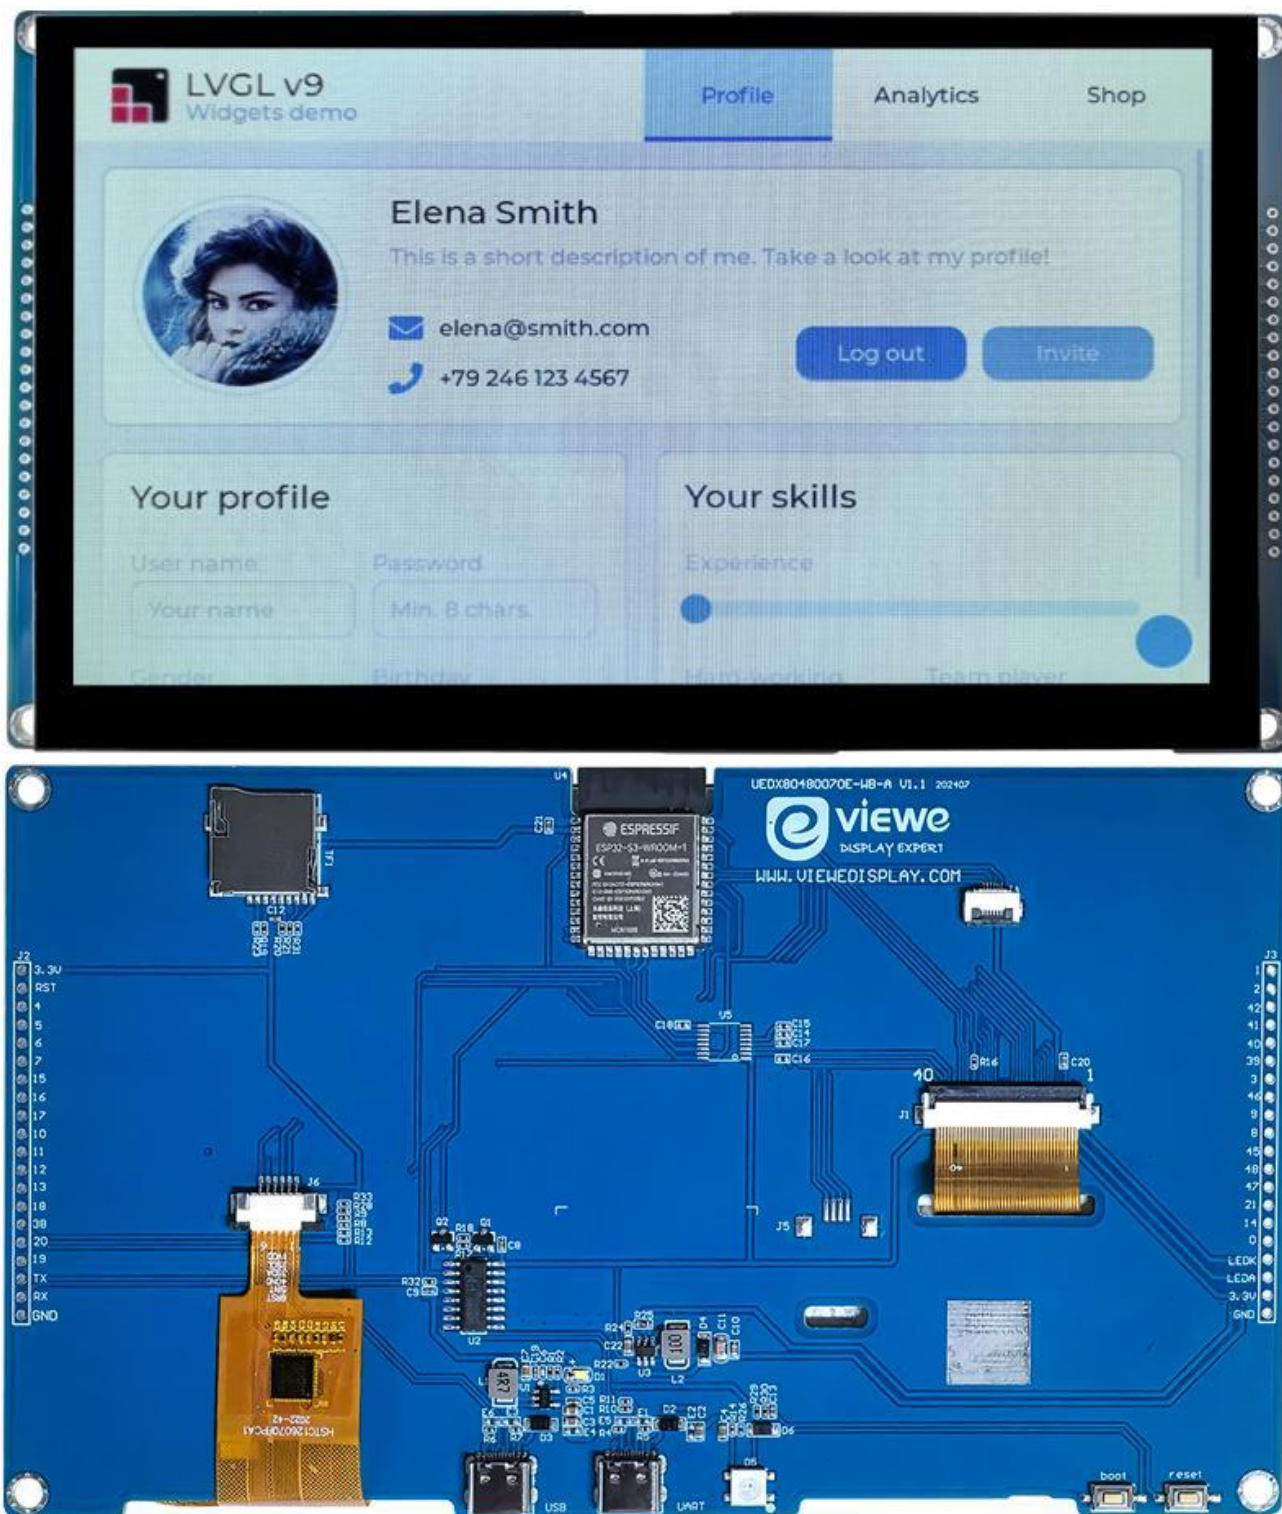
LVGL v9
Widgets demo

Profile
Analytics
Shop

Elena Smith
This is a short description of me. Take a look at my profile!

elena@smith.com
+79 246 123 4567

Log out
Invite

Your profile
User name
Your name
Password
Min. 8 chars.
Gender
Birthday

Your skills
Experience
Hard-working
Team player

UEDX80480070E-WB-A V1.1 202407
viewe
DISPLAY EXPERT
WWW.VIEWEDISPLAY.COM

ESPRESSIF
ESP32-S3-WROOM-1

J2
3.3V
RST
4
5
6
7
15
16
17
10
11
12
13
18
38
20
19
TX
RX
GND

J3
1
2
42
41
40
39
3
46
9
8
45
48
47
21
14
0
LEDK
LEDA
3.3V
GND

U4
TF1
C12
J6
J1
J5
U5
U2
U3
L2
Q2
Q1
D1
D2
D3
D5
D6
40
1
4R7
101
USB
UART
boot
reset